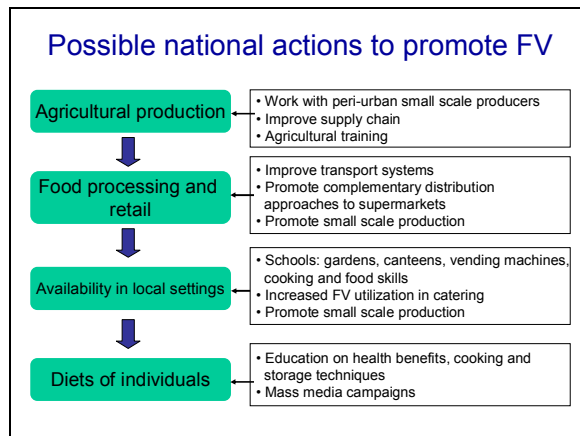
Possible national actions to promote FV

Agricultural production

• Work with peri-urban small scale producers
• Improve supply chain
• Agricultural training

Food processing and retail

• Improve transport systems
• Promote complementary distribution approaches to supermarkets
• Promote small scale production

Availability in local settings

• Schools: gardens, canteens, vending machines, cooking and food skills
• Increased FV utilization in catering
• Promote small scale production

Diets of individuals

• Education on health benefits, cooking and storage techniques
• Mass media campaigns